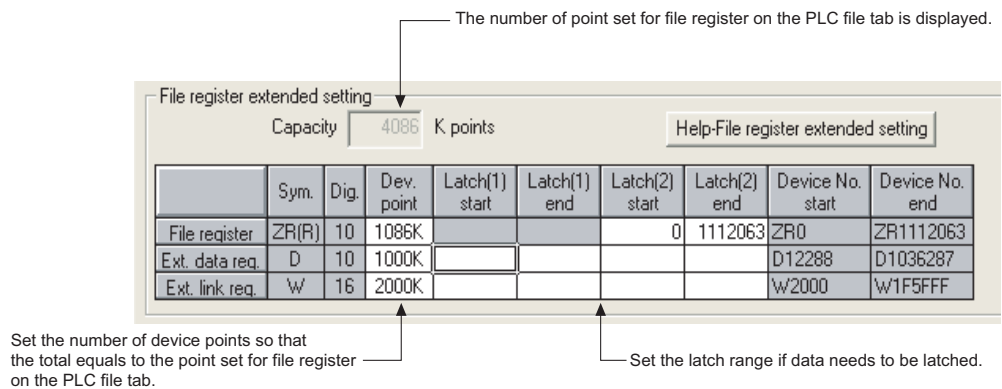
The number of point set for file register on the PLC file tab is displayed.

File register extended setting

Capacity 4086 K points

Help-File register extended setting

| | Sym. | Dig. | Dev. point | Latch(1) start | Latch(1) end | Latch(2) start | Latch(2) end | Device No. start | Device No. end |
|---|---|---|---|---|---|---|---|---|---|
| File register | ZR(R) | 10 | 1086K | | | 0 | 1112063 | ZR0 | ZR1112063 |
| Ext. data reg. | D | 10 | 1000K | | | | | D12288 | D1036287 |
| Ext. link reg. | W | 16 | 2000K | | | | | W2000 | W1F5FFF |

Set the number of device points so that the total equals to the point set for file register on the PLC file tab.

Set the latch range if data needs to be latched.